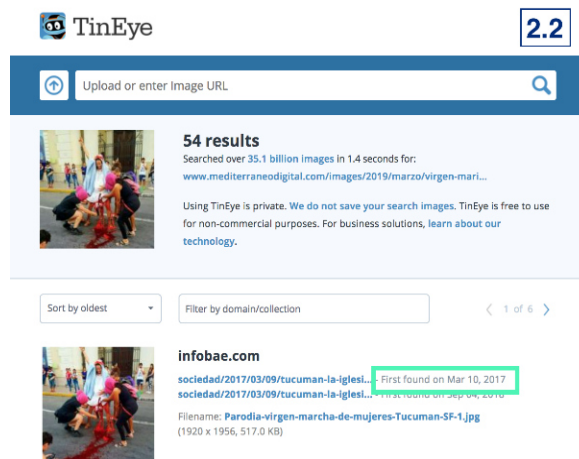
TinEye

2.2

Upload or enter Image URL

54 results
Searched over 35.1 billion images in 1.4 seconds for:
www.mediterraneodigital.com/images/2019/marzo/virgen-mari...

Using TinEye is private. We do not save your search images. TinEye is free to use for non-commercial purposes. For business solutions, learn about our technology.

Sort by oldest

Filter by domain/collection

1 of 6

infobae.com
sociedad/2017/03/09/tucuman-la-iglesi... - First found on Mar 10, 2017
sociedad/2017/03/09/tucuman-la-iglesi... - First found on Sep 04, 2018
Filename: Parodia-virgen-marcha-de-mujeres-Tucuman-SF-1.jpg
(1920 x 1956, 517.0 KB)